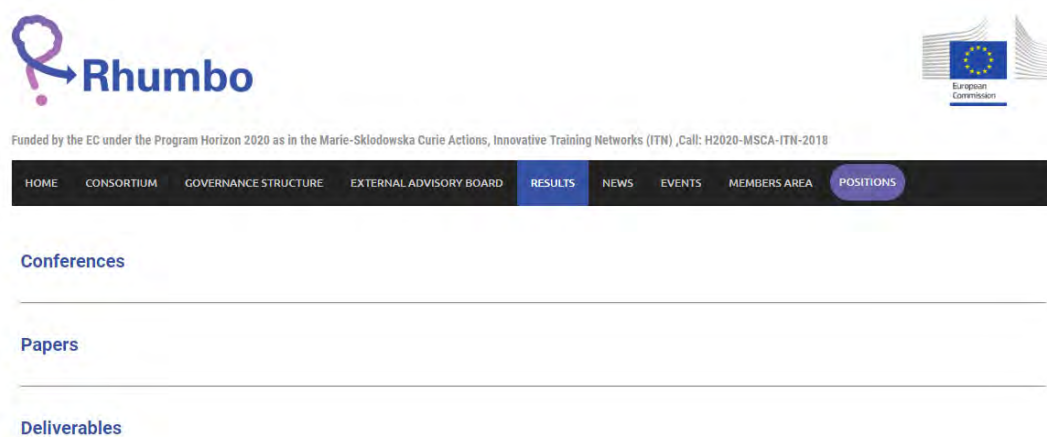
Rhumbo

European Commission

Funded by the EC under the Program Horizon 2020 as in the Marie-Sklodowska Curie Actions, Innovative Training Networks (ITN) ,Call: H2020-MSCA-ITN-2018

HOME CONSORTIUM GOVERNANCE STRUCTURE EXTERNAL ADVISORY BOARD RESULTS NEWS EVENTS MEMBERS AREA POSITIONS

Conferences

Papers

Deliverables